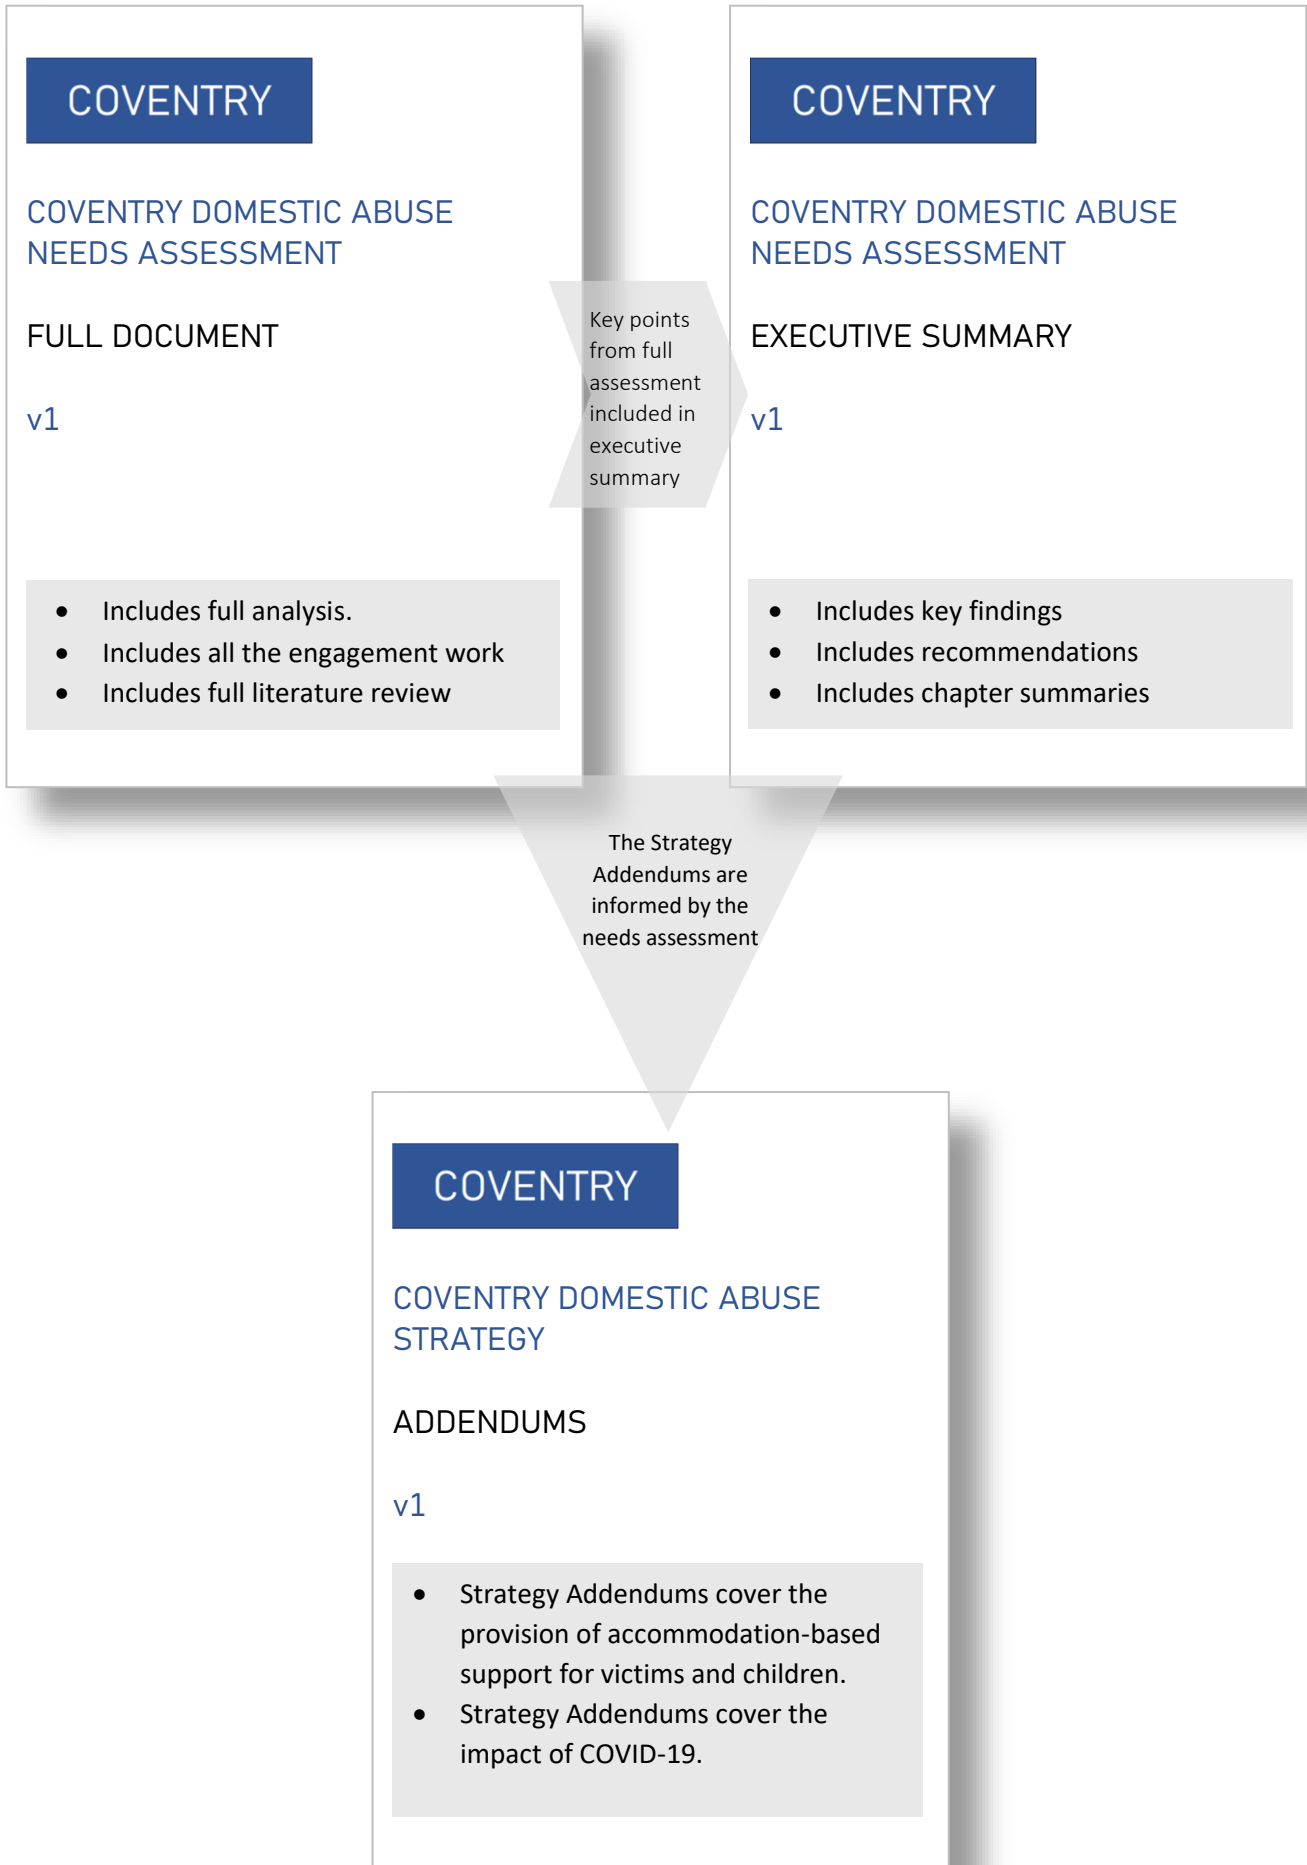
COVENTRY

COVENTRY DOMESTIC ABUSE NEEDS ASSESSMENT

FULL DOCUMENT

v1

- Includes full analysis.
- Includes all the engagement work
- Includes full literature review

Key points from full assessment included in executive summary

COVENTRY

COVENTRY DOMESTIC ABUSE NEEDS ASSESSMENT

EXECUTIVE SUMMARY

v1

- Includes key findings
- Includes recommendations
- Includes chapter summaries

The Strategy Addendums are informed by the needs assessment

COVENTRY

COVENTRY DOMESTIC ABUSE STRATEGY

ADDENDUMS

v1

- Strategy Addendums cover the provision of accommodation-based support for victims and children.
- Strategy Addendums cover the impact of COVID-19.